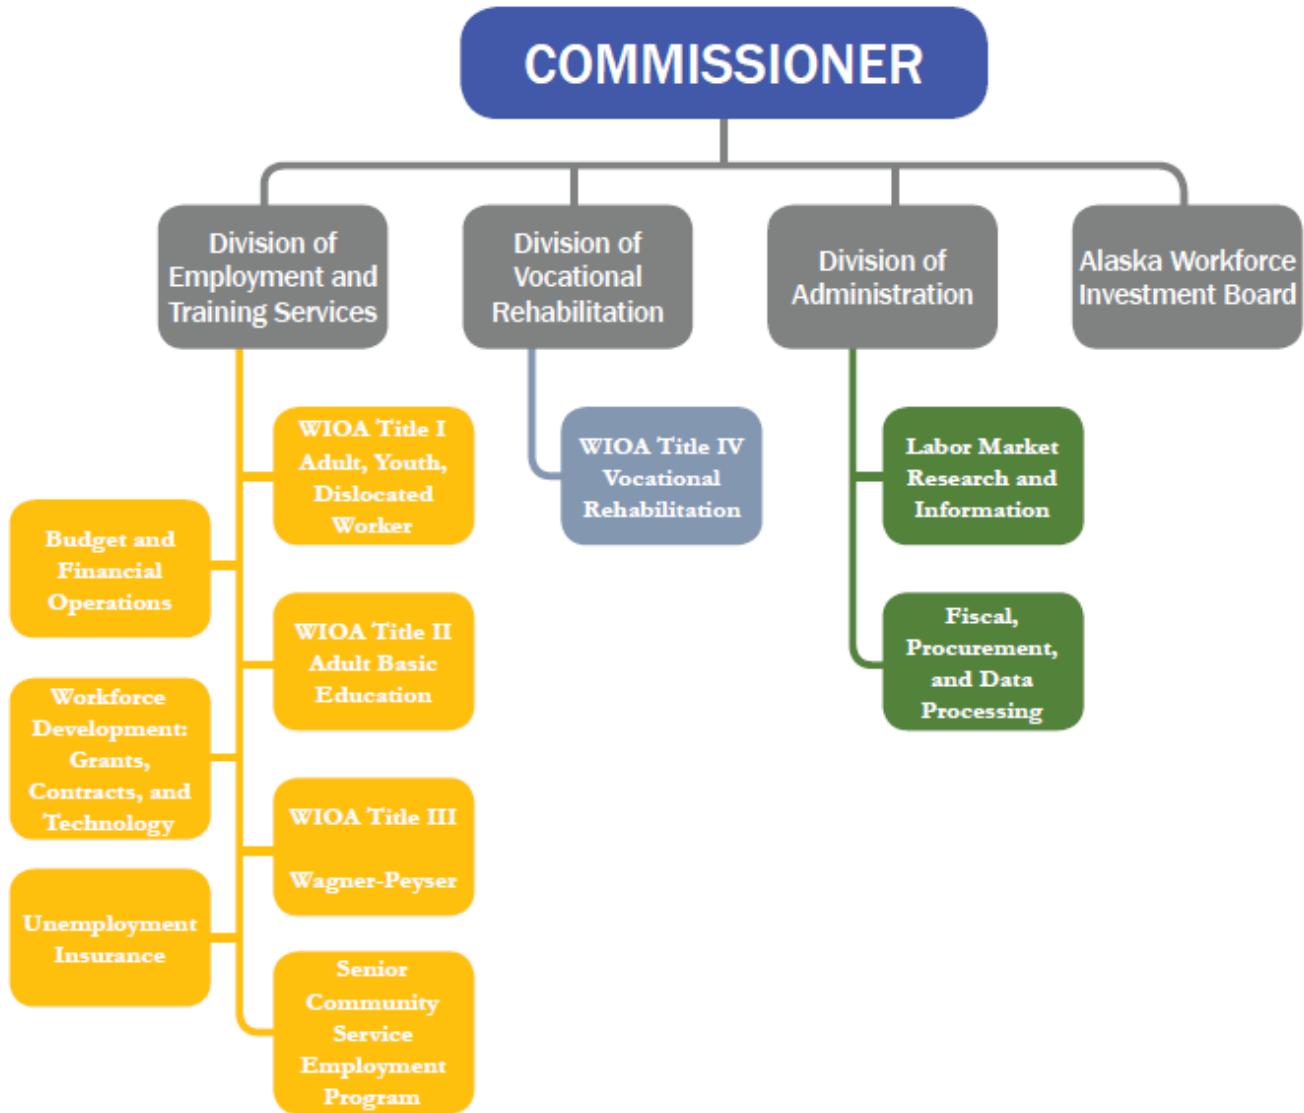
COMMISSIONER

Division of Employment and Training Services

Division of Vocational Rehabilitation

Division of Administration

Alaska Workforce Investment Board

WIOA Title I Adult, Youth, Dislocated Worker

Budget and Financial Operations

WIOA Title II Adult Basic Education

Workforce Development: Grants, Contracts, and Technology

WIOA Title III

Wagner-Peyser

Unemployment Insurance

Senior Community Service Employment Program

WIOA Title IV Vocational Rehabilitation

Labor Market Research and Information

Fiscal, Procurement, and Data Processing